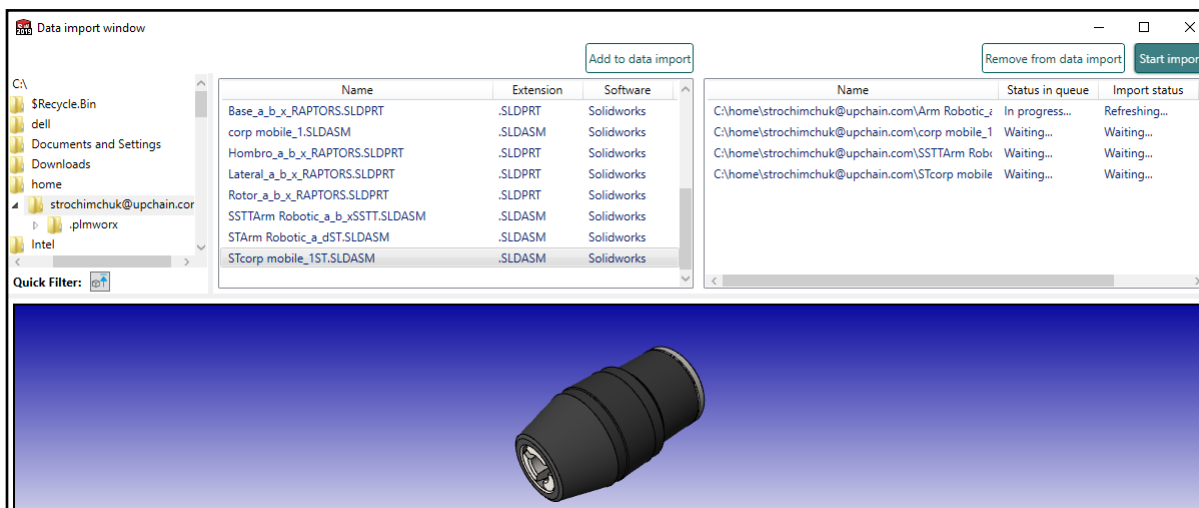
Data import window

Add to data import

Remove from data import

Start impor

C:\
$Recycle.Bin
dell
Documents and Settings
Downloads
home
strochimchuk@upchain.cor
.plmworx
Intel

Quick Filter:

| Name | Extension | Software |
|---|---|---|
| Base_a_b_x_RAPTORS.SLDPRT | .SLDPRT | Solidworks |
| corp mobile_1.SLDASM | .SLDASM | Solidworks |
| Hombro_a_b_x_RAPTORS.SLDPRT | .SLDPRT | Solidworks |
| Lateral_a_b_x_RAPTORS.SLDPRT | .SLDPRT | Solidworks |
| Rotor_a_b_x_RAPTORS.SLDPRT | .SLDPRT | Solidworks |
| SSTTArm Robotic_a_b_xSSTT.SLDASM | .SLDASM | Solidworks |
| STArm Robotic_a_dST.SLDASM | .SLDASM | Solidworks |
| STcorp mobile_1ST.SLDASM | .SLDASM | Solidworks |

| Name | Status in queue | Import status |
|---|---|---|
| C:\home\strochimchuk@upchain.com\Arm Robotic_a | In progress... | Refreshing... |
| C:\home\strochimchuk@upchain.com\corp mobile_1 | Waiting... | Waiting... |
| C:\home\strochimchuk@upchain.com\SSTTArm Robo | Waiting... | Waiting... |
| C:\home\strochimchuk@upchain.com\STcorp mobile | Waiting... | Waiting... |